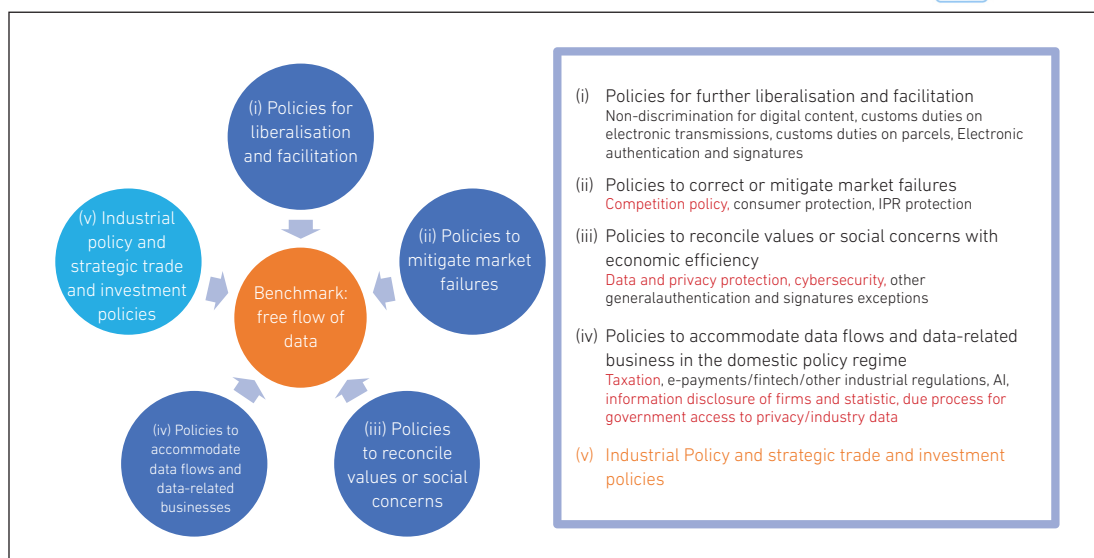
(i) Policies for liberalisation and facilitation

(v) Industrial policy and strategic trade and investment policies

(ii) Policies to mitigate market failures

Benchmark: free flow of data

(iv) Policies to accommodate data flows and data-related businesses

(iii) Policies to reconcile values or social concerns

(i) Policies for further liberalisation and facilitation
Non-discrimination for digital content, customs duties on electronic transmissions, customs duties on parcels, Electronic authentication and signatures

(ii) Policies to correct or mitigate market failures
Competition policy, consumer protection, IPR protection

(iii) Policies to reconcile values or social concerns with economic efficiency
Data and privacy protection, cybersecurity, other generalauthentication and signatures exceptions

(iv) Policies to accommodate data flows and data-related business in the domestic policy regime
Taxation, e-payments/fintech/other industrial regulations, AI, information disclosure of firms and statistic, due process for government access to privacy/industry data

(v) Industrial Policy and strategic trade and investment policies